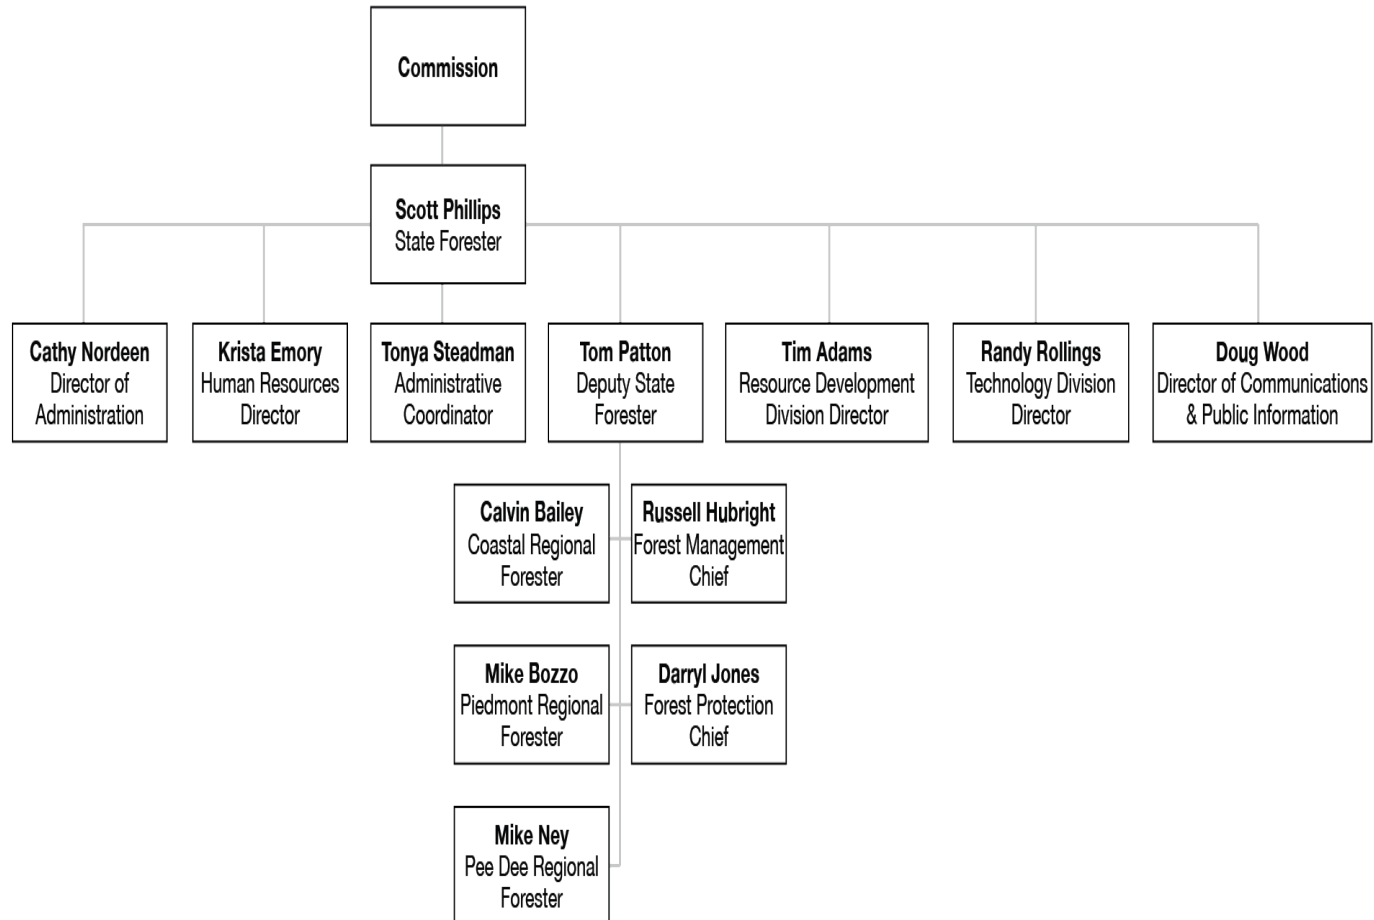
Commission

Scott Phillips
State Forester

Cathy Nordeen
Director of Administration

Krista Emory
Human Resources Director

Tonya Steadman
Administrative Coordinator

Tom Patton
Deputy State Forester

Tim Adams
Resource Development Division Director

Randy Rollings
Technology Division Director

Doug Wood
Director of Communications & Public Information

Calvin Bailey
Coastal Regional Forester

Russell Hubright
Forest Management Chief

Mike Bozzo
Piedmont Regional Forester

Darryl Jones
Forest Protection Chief

Mike Ney
Pee Dee Regional Forester